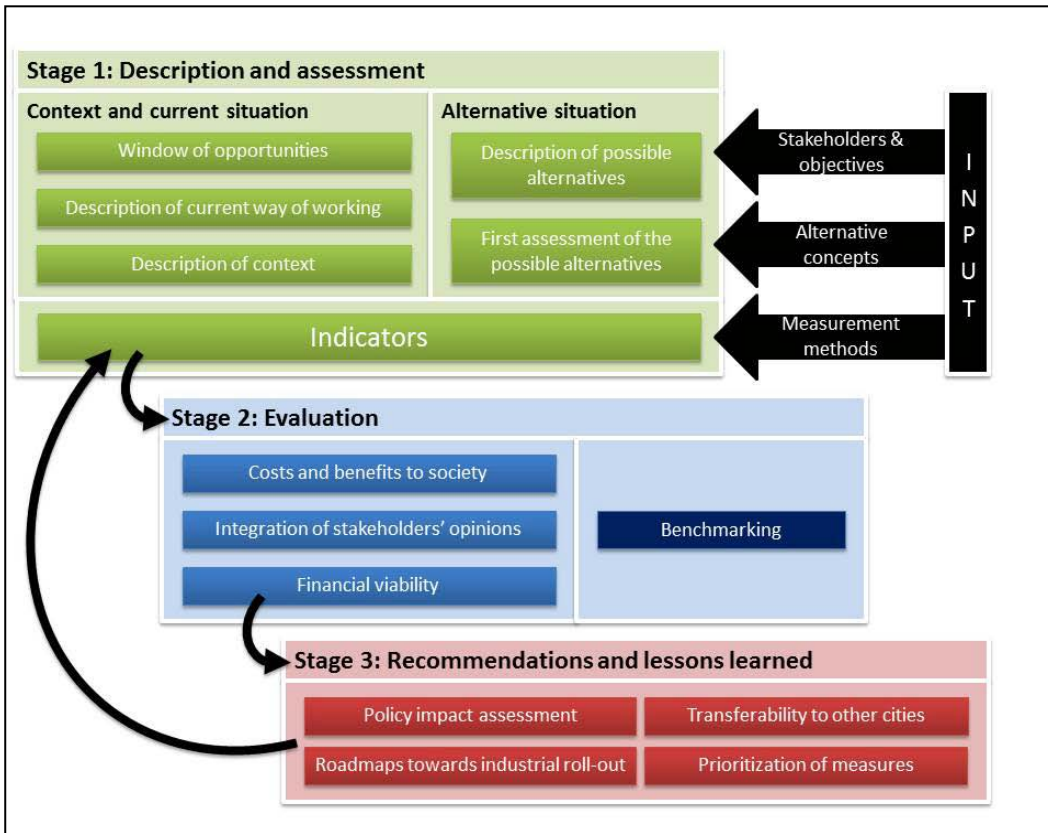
Stage 1: Description and assessment

Context and current situation

Window of opportunities

Description of current way of working

Description of context

Alternative situation

Description of possible alternatives

First assessment of the possible alternatives

Stakeholders & objectives

Alternative concepts

Measurement methods

I N P U T

Indicators

Stage 2: Evaluation

Costs and benefits to society

Integration of stakeholders' opinions

Financial viability

Benchmarking

Stage 3: Recommendations and lessons learned

Policy impact assessment

Transferability to other cities

Roadmaps towards industrial roll-out

Prioritization of measures